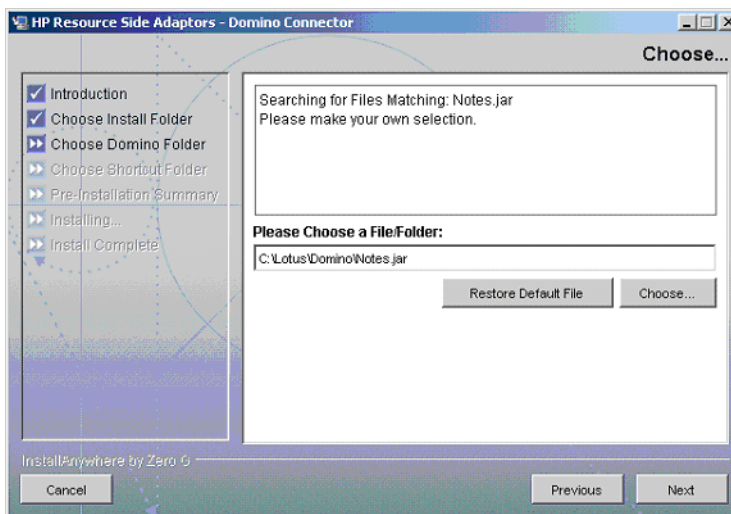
HP Resource Side Adaptors - Domino Connector

Choose...

Introduction
Choose Install Folder
Choose Domino Folder
Choose Shortcut Folder
Pre-Installation Summary
Installing...
Install Complete

Searching for Files Matching: Notes.jar
Please make your own selection.

Please Choose a File/Folder:

C:\Lotus\Domino\Notes.jar

Restore Default File

Choose...

InstallAnywhere by Zero G

Cancel

Previous

Next